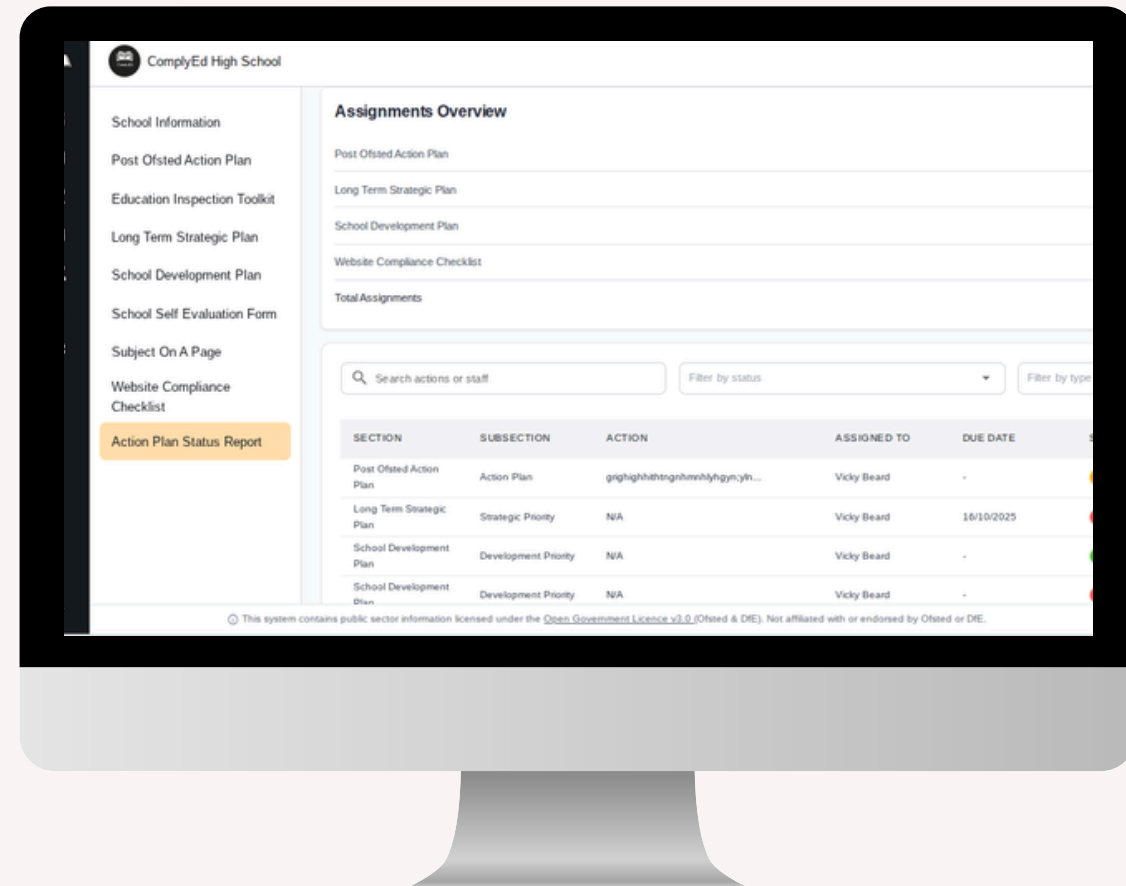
ComplyEd High School

School Information
Post Ofsted Action Plan
Education Inspection Toolkit
Long Term Strategic Plan
School Development Plan
School Self Evaluation Form
Subject On A Page
Website Compliance Checklist
Action Plan Status Report

Assignments Overview

Post Ofsted Action Plan
Long Term Strategic Plan
School Development Plan
Website Compliance Checklist
Total Assignments

Search actions or staff
Filter by status
Filter by type

| SECTION | SUBSECTION | ACTION | ASSIGNED TO | DUE DATE |
|---|---|---|---|---|
| Post Ofsted Action Plan | Action Plan | grighighhithtngnhmnhlyhgyn;yln... | Vicky Beard | - |
| Long Term Strategic Plan | Strategic Priority | N/A | Vicky Beard | 16/10/2025 |
| School Development Plan | Development Priority | N/A | Vicky Beard | - |
| School Development Plan | Development Priority | N/A | Vicky Beard | - |

This system contains public sector information licensed under the Open Government Licence v3.0 (Ofsted & DfE). Not affiliated with or endorsed by Ofsted or DfE.